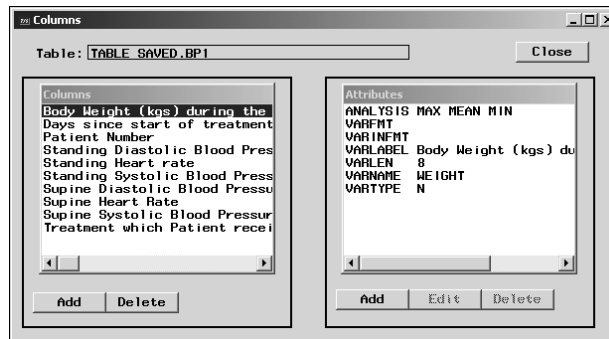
Columns

Table: TABLE SAVED.BP1

Close

Columns
Body Weight (kgs) during the
Days since start of treatment
Patient Number
Standing Diastolic Blood Pres
Standing Heart rate
Standing Systolic Blood Press
Supine Diastolic Blood Pressu
Supine Heart Rate
Supine Systolic Blood Pressur
Treatment which Patient recei

Add
Delete

Attributes
ANALYSIS MAX MEAN MIN
VARFMT
VARINFMT
VARLABEL Body Weight (kgs) du
VARLEN 8
VARNAME WEIGHT
VARTYPE N

Add
Edit
Delete